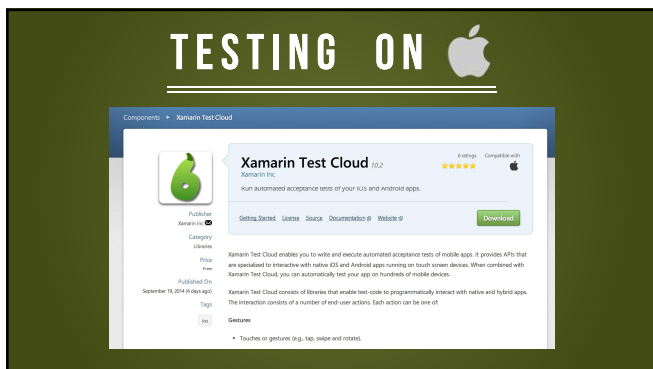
TESTING ON

Components ► Xamarin Test Cloud

Xamarin Test Cloud 10.2
Xamarin Inc

6 ratings
Compatible with

Run automated acceptance tests of your iOS and Android apps.

Getting Started License Source Documentation Website

Download

Publisher
Xamarin Inc

Category
Libraries

Price
Free

Published On
September 19, 2014 (4 days ago)

Tags
ios

Xamarin Test Cloud enables you to write and execute automated acceptance tests of mobile apps. It provides APIs that are specialized to interactive with native iOS and Android apps running on touch screen devices. When combined with Xamarin Test Cloud, you can automatically test your app on hundreds of mobile devices.

Xamarin Test Cloud consists of libraries that enable test-code to programmatically interact with native and hybrid apps. The interaction consists of a number of end-user actions. Each action can be one of:

Gestures

• Touches or gestures (e.g., tap, swipe and rotate).